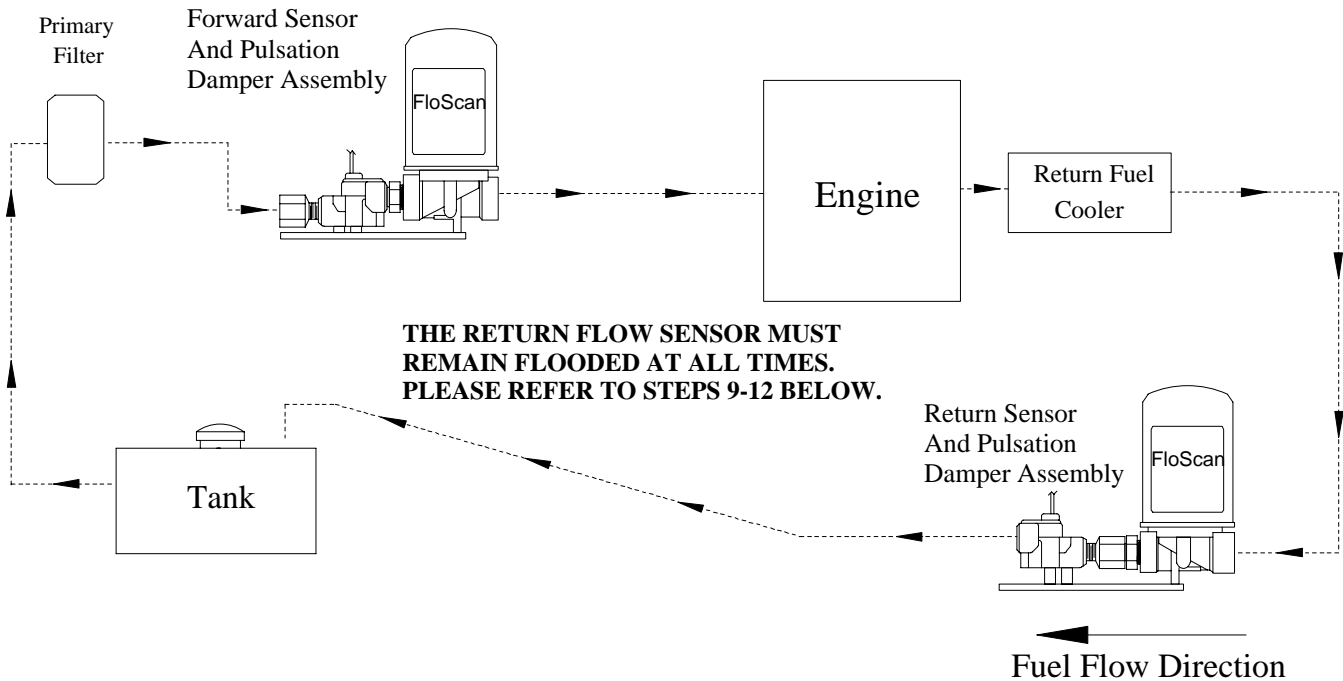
Primary Filter

Forward Sensor And Pulsation Damper Assembly

FloScan

Engine

Return Fuel Cooler

THE RETURN FLOW SENSOR MUST REMAIN FLOODED AT ALL TIMES. PLEASE REFER TO STEPS 9-12 BELOW.

Return Sensor And Pulsation Damper Assembly

FloScan

Tank

Fuel Flow Direction